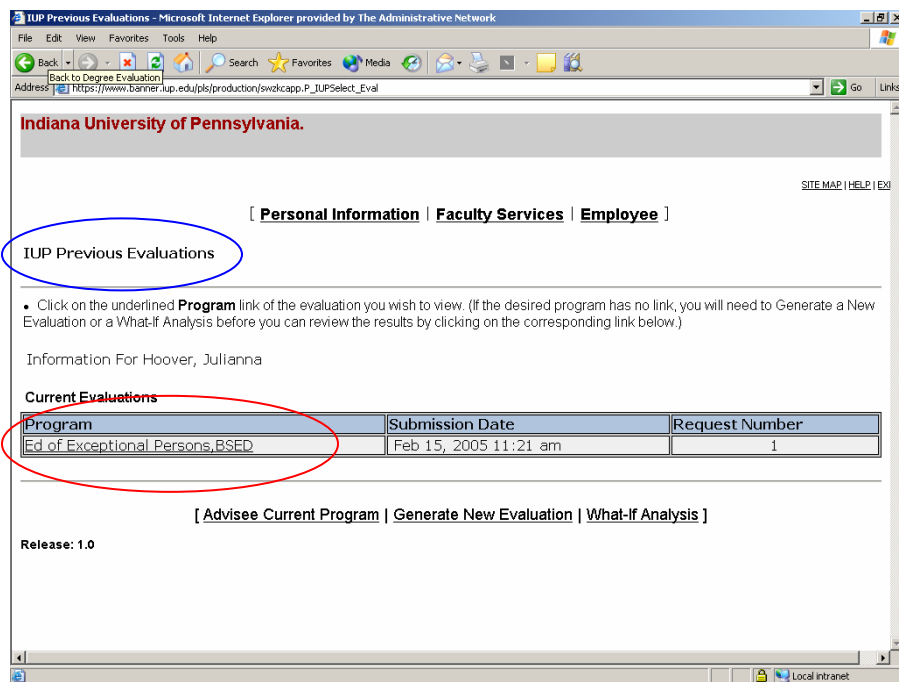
IUP Previous Evaluations - Microsoft Internet Explorer provided by The Administrative Network

File Edit View Favorites Tools Help

Back Search Favorites Media

Back to Degree Evaluation

Address https://www.banner.iup.edu/pls/production/swzkcapp.P_IUPSelect_Eval Go Links

Indiana University of Pennsylvania.

SITE MAP | HELP | EXI

[ Personal Information | Faculty Services | Employee ]

IUP Previous Evaluations

• Click on the underlined **Program** link of the evaluation you wish to view. (If the desired program has no link, you will need to Generate a New Evaluation or a What-If Analysis before you can review the results by clicking on the corresponding link below.)

Information For Hoover, Julianna

Current Evaluations

| Program | Submission Date | Request Number |
|---|---|---|
| Ed of Exceptional Persons,BSED | Feb 15, 2005 11:21 am | 1 |

[ Advisee Current Program | Generate New Evaluation | What-If Analysis ]

Release: 1.0

Local intranet